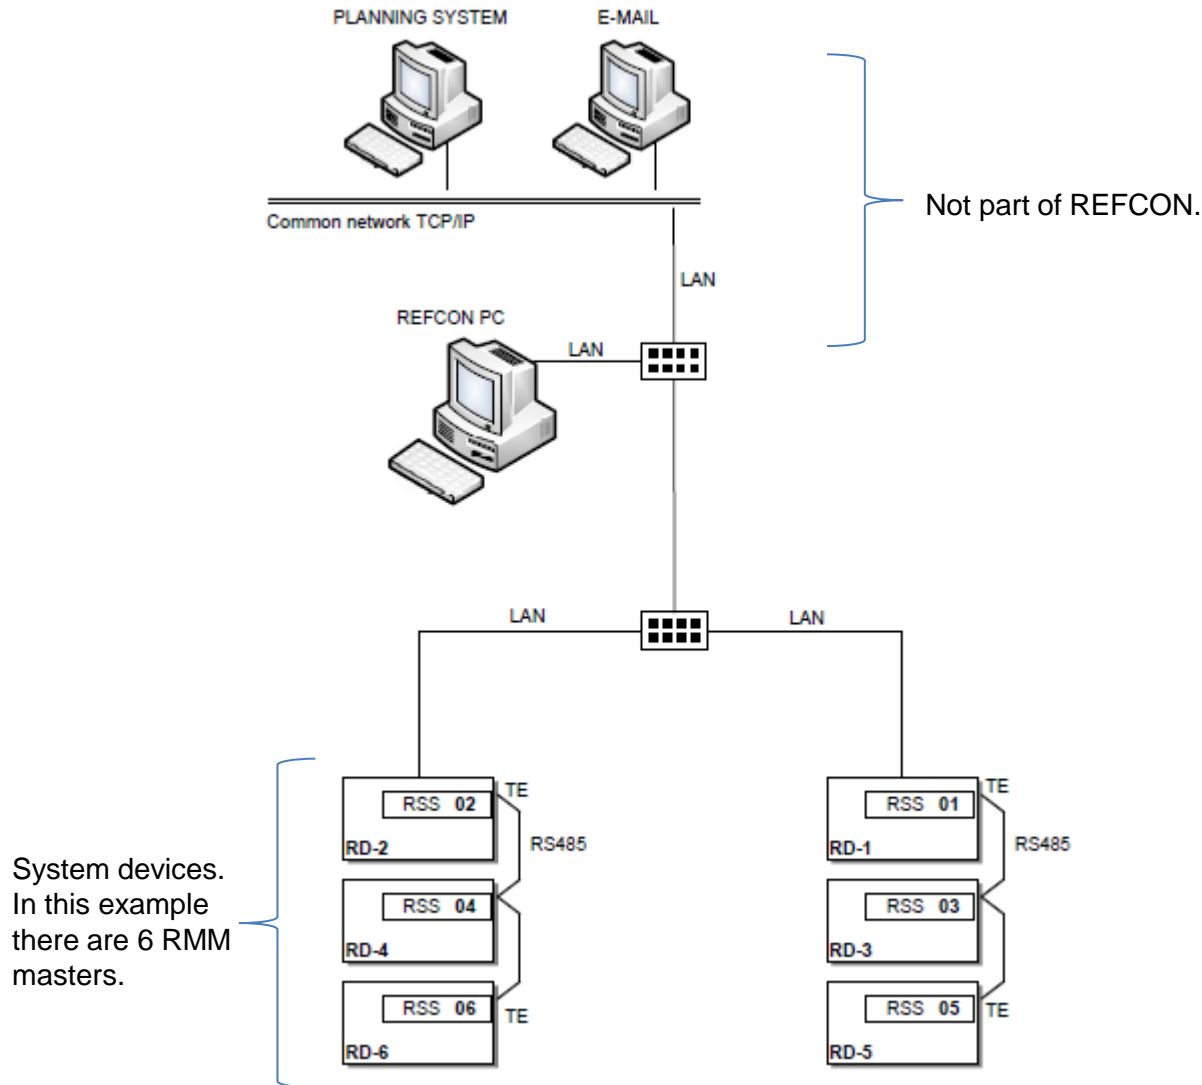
PLANNING SYSTEM

E-MAIL

Common network TCP/IP

Not part of REFCON.

LAN

REFCON PC

LAN

LAN

LAN

System devices. In this example there are 6 RMM masters.

RSS 02

RD-2

TE

RS485

RSS 04

RD-4

RSS 06

RD-6

TE

RSS 01

RD-1

TE

RS485

RSS 03

RD-3

RSS 05

RD-5

TE